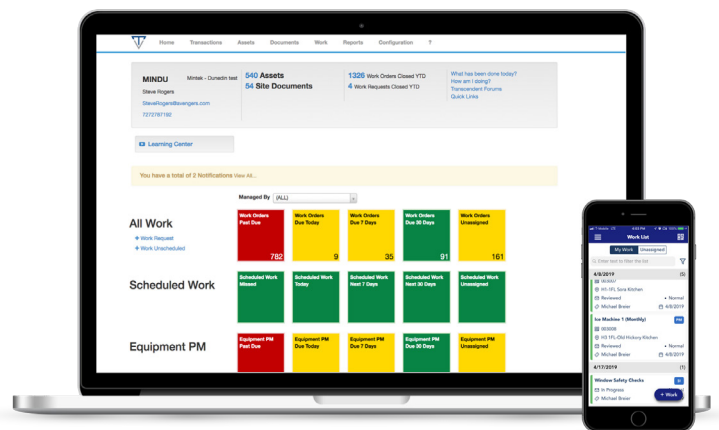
Home Transactions Assets Documents Work Reports Configuration ?

MINDU Mintek - Dunedin test
Steve Rogers
SteveRogers@avengers.com
7272787182

540 Assets
54 Site Documents

1326 Work Orders Closed YTD
4 Work Requests Closed YTD

What has been done today?
How am I doing?
Transcendent Forums
Quick Links

Learning Center

You have a total of 2 Notifications View All...

Managed By (ALL)

All Work
+ Work Request
+ Work Unscheduled

| Work Orders Past Due | Work Orders Due Today | Work Orders Due 7 Days | Work Orders Due 30 Days | Work Orders Unassigned |
|---|---|---|---|---|
| 782 | 9 | 35 | 91 | 161 |

Scheduled Work

| Scheduled Work Missed | Scheduled Work Today | Scheduled Work Next 7 Days | Scheduled Work Next 30 Days | Scheduled Work Unassigned |
|---|---|---|---|---|

Equipment PM

| Equipment PM Past Due | Equipment PM Due Today | Equipment PM Due 7 Days | Equipment PM Due 30 Days | Equipment PM Unassigned |
|---|---|---|---|---|

Work List
My Work Unassigned
Enter text to filter the list
4/8/2019 (5)
005AAU
H1-1FL Sons Kitchen
Reviewed • Normal
Michael Brater 4/8/2019
Ice Machine 1 (Monthly) PM
005008
H3 1FL-Old Hickory Kitchen
Reviewed • Normal
Michael Brater 4/8/2019
4/17/2019 (1)
Window Safety Checks
In Progress
Michael Brater
+ Work